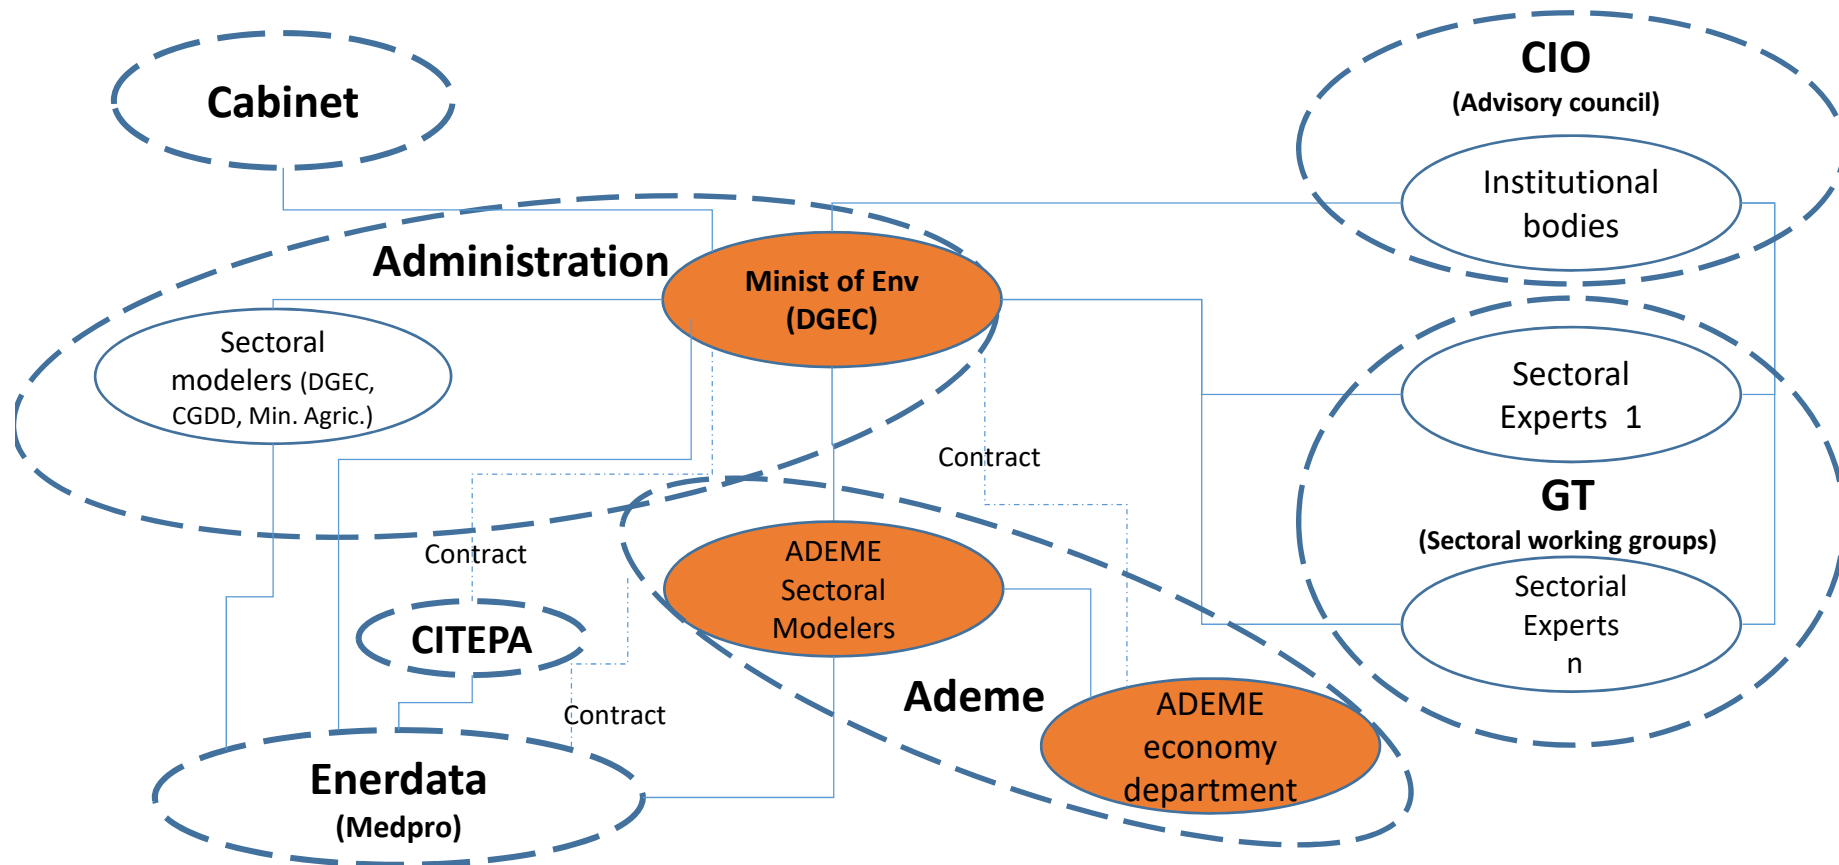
Cabinet

CIO
(Advisory council)

Institutional bodies

Administration

Minist of Env
(DGEC)

Sectoral modelers (DGEC, CGDD, Min. Agric.)

Sectoral Experts 1

Contract

GT
(Sectoral working groups)

Contract

ADEME Sectoral Modelers

Sectorial Experts n

CITEPA

Ademe

ADEME economy department

Contract

Enerdata
(Medpro)